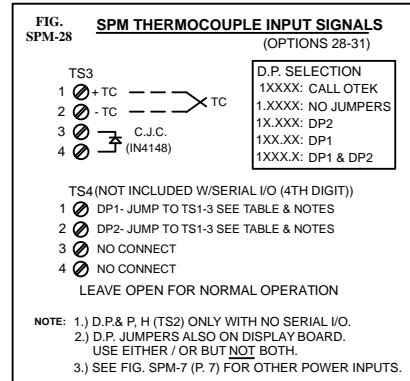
FIG. SPM-28

SPM THERMOCOUPLE INPUT SIGNALS
(OPTIONS 28-31)

TS3
1 + TC
2 - TC
TC
3 C.J.C.
4 (IN4148)

D.P. SELECTION
1XXXX: CALL OTEK
1.XXXX: NO JUMPERS
1X.XXX: DP2
1XX.XX: DP1
1XXX.X: DP1 & DP2

TS4(NOT INCLUDED W/SERIAL I/O (4TH DIGIT))
1 DP1- JUMP TO TS1-3 SEE TABLE & NOTES
2 DP2- JUMP TO TS1-3 SEE TABLE & NOTES
3 NO CONNECT
4 NO CONNECT

LEAVE OPEN FOR NORMAL OPERATION

NOTE: 1.) D.P.& P, H (TS2) ONLY WITH NO SERIAL I/O.
2.) D.P. JUMPERS ALSO ON DISPLAY BOARD. USE EITHER / OR BUT NOT BOTH.
3.) SEE FIG. SPM-7 (P. 7) FOR OTHER POWER INPUTS.